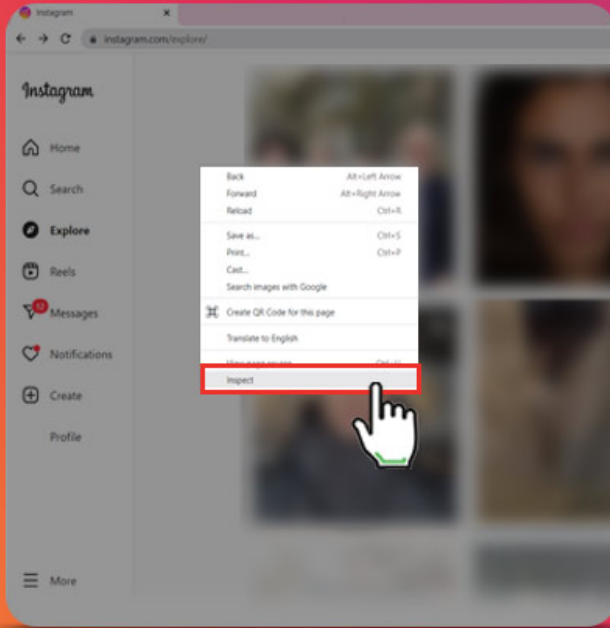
Instagram
instagram.com/explore/

Instagram

Home
Search
Explore
Reels
12 Messages
Notifications
Create
Profile

More

Back Alt+Left Arrow
Forward Alt+Right Arrow
Reload Ctrl+R
Save as... Ctrl+S
Print... Ctrl+P
Cast...
Search images with Google
Create QR Code for this page
Translate to English
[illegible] Ctrl+U
Inspect